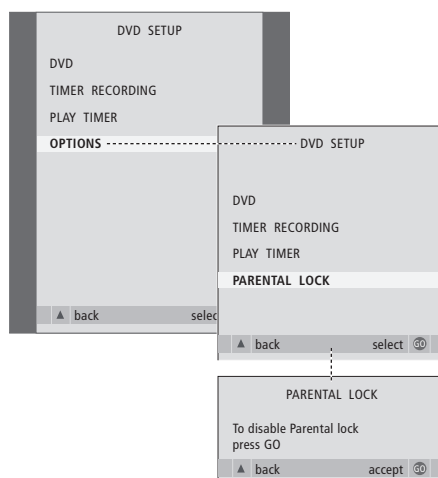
DVD SETUP

DVD

TIMER RECORDING

PLAY TIMER

OPTIONS

▲ back select

DVD SETUP

DVD

TIMER RECORDING

PLAY TIMER

PARENTAL LOCK

▲ back select GO

PARENTAL LOCK

To disable Parental lock press GO

▲ back accept GO